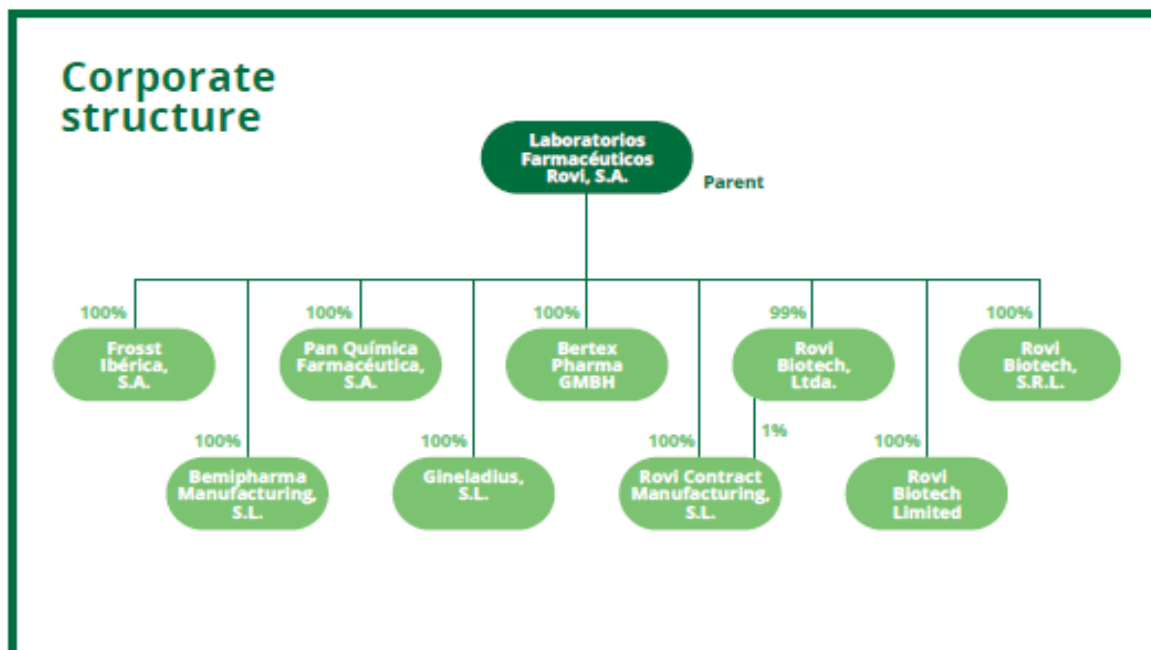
Corporate structure

Laboratorios Farmacéuticos Rovi, S.A.

Parent

100%
Frosst Ibérica, S.A.

100%
Bemipharma Manufacturing, S.L.

100%
Pan Química Farmacéutica, S.A.

100%
Gineladius, S.L.

100%
Bertex Pharma GMBH

100%
Rovi Contract Manufacturing, S.L.

99%
Rovi Biotech, Ltda.

1%

100%
Rovi Biotech Limited

100%
Rovi Biotech, S.R.L.